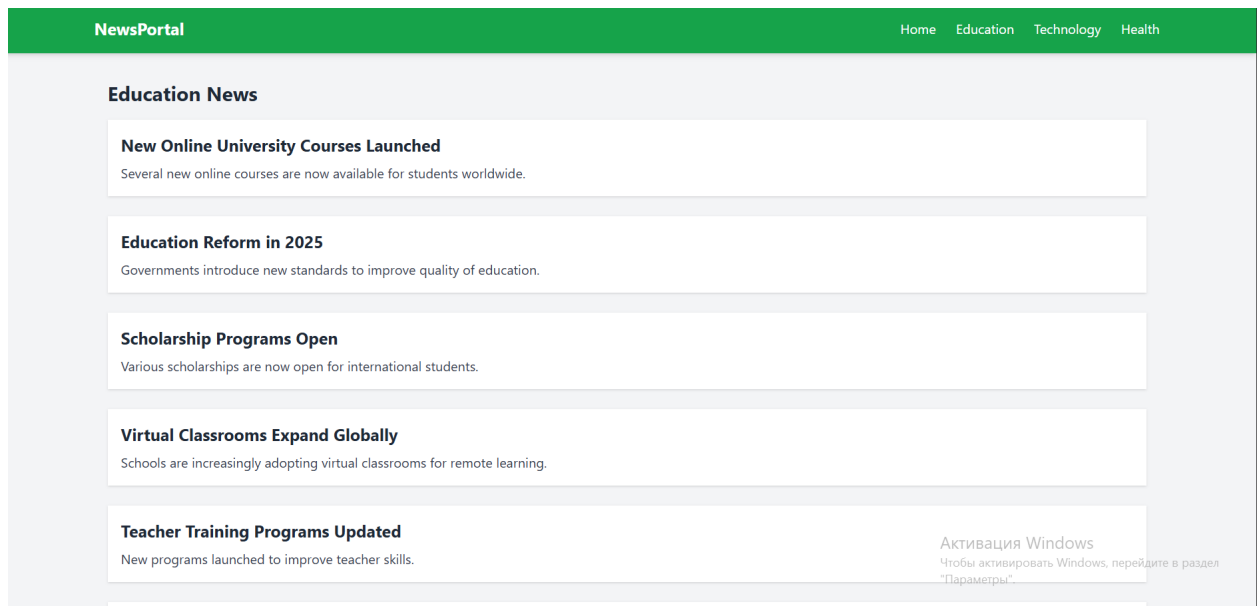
NewsPortal

Home Education Technology Health

Education News

New Online University Courses Launched

Several new online courses are now available for students worldwide.

Education Reform in 2025

Governments introduce new standards to improve quality of education.

Scholarship Programs Open

Various scholarships are now open for international students.

Virtual Classrooms Expand Globally

Schools are increasingly adopting virtual classrooms for remote learning.

Teacher Training Programs Updated

New programs launched to improve teacher skills.

Активация Windows
Чтобы активировать Windows, перейдите в раздел "Параметры".